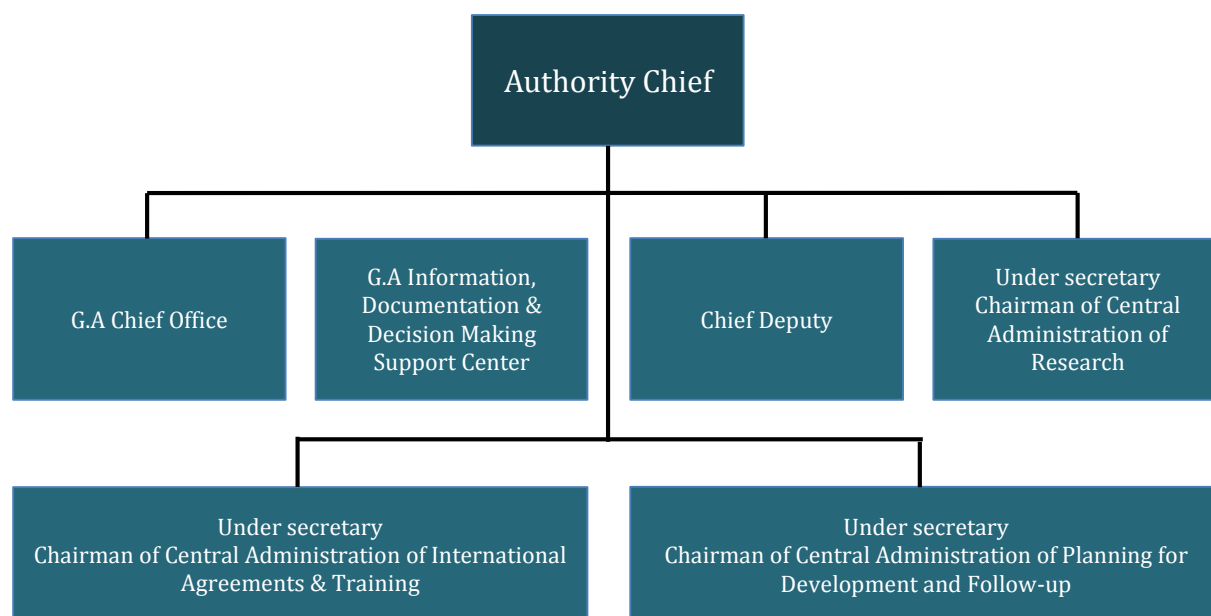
Authority Chief

G.A Chief Office

G.A Information, Documentation & Decision Making Support Center

Chief Deputy

Under secretary
Chairman of Central Administration of Research

Under secretary
Chairman of Central Administration of International Agreements & Training

Under secretary
Chairman of Central Administration of Planning for Development and Follow-up